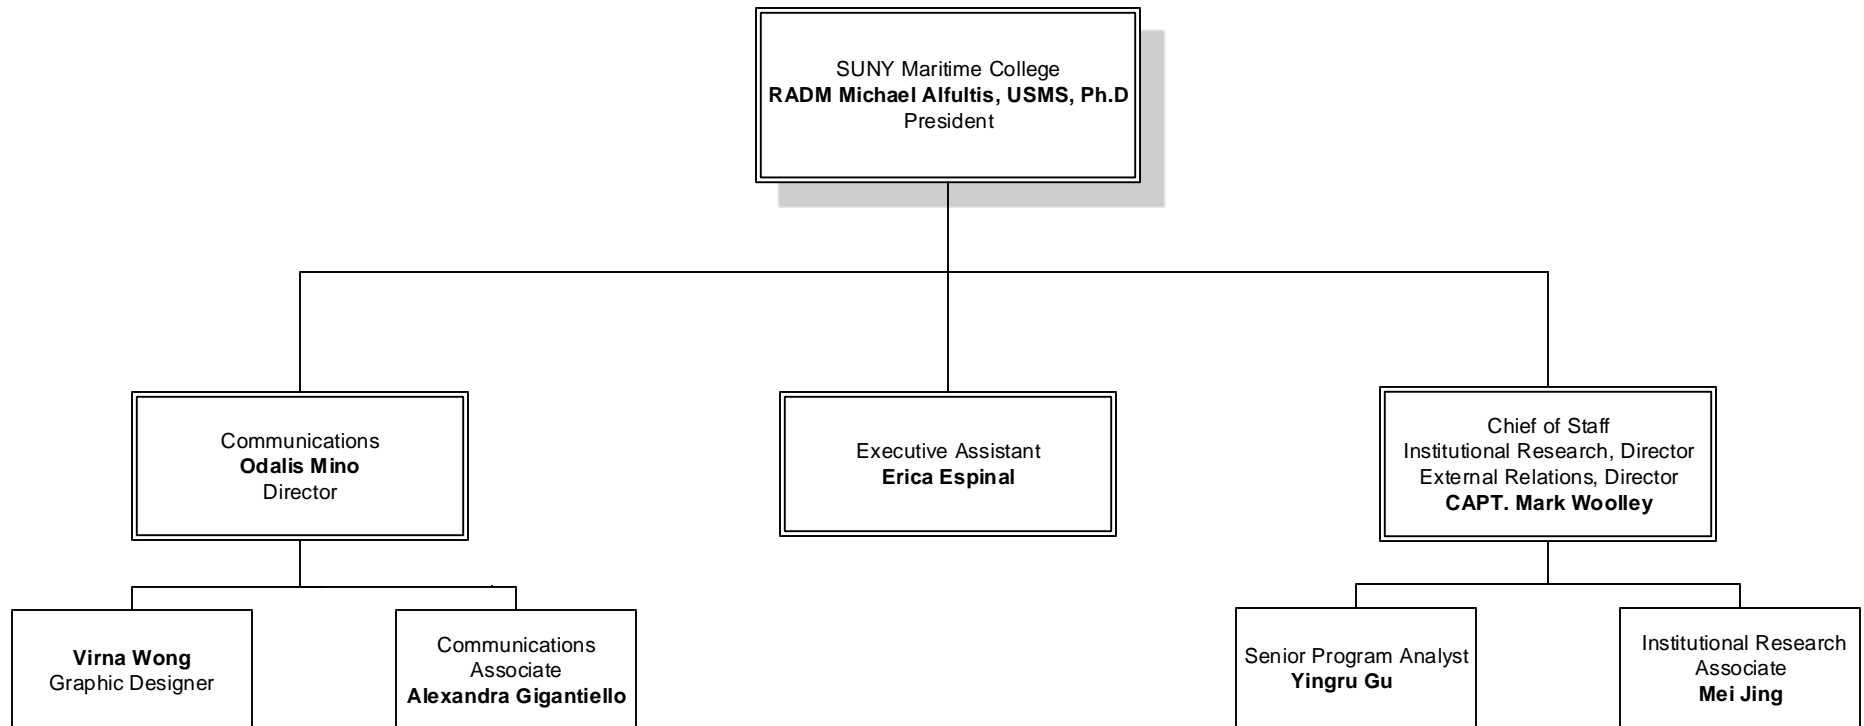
SUNY Maritime College
**RADM Michael Alfultis, USMS, Ph.D**
President

Communications
**Odalis Mino**
Director

Executive Assistant
**Erica Espinal**

Chief of Staff
Institutional Research, Director
External Relations, Director
**CAPT. Mark Woolley**

**Virna Wong**
Graphic Designer

Communications Associate
**Alexandra Gigantiello**

Senior Program Analyst
**Yingru Gu**

Institutional Research Associate
**Mei Jing**